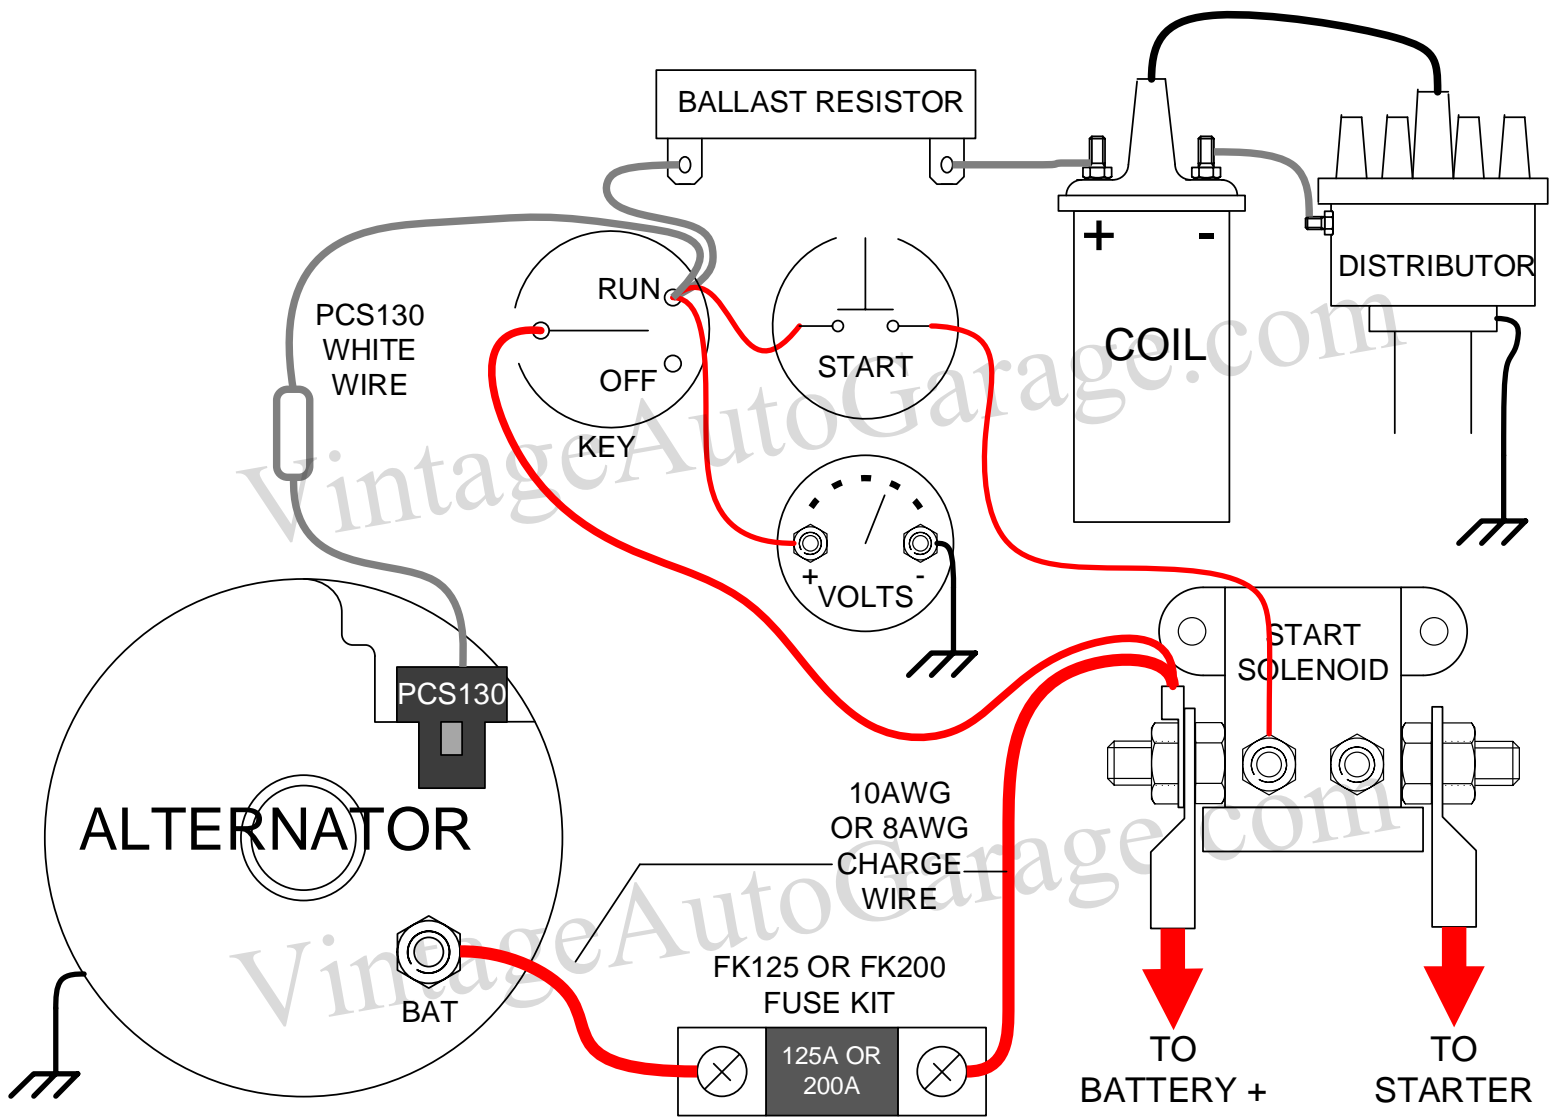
BALLAST RESISTOR

PCS130
WHITE
WIRE

RUN

OFF

KEY

START

+

-

COIL

DISTRIBUTOR

+
VOLTS
-

START
SOLENOID

PCS130

ALTERNATOR

10AWG
OR 8AWG
CHARGE
WIRE

BAT

FK125 OR FK200
FUSE KIT

125A OR
200A

TO
BATTERY +

TO
STARTER

VintageAutoGarage.com

VintageAutoGarage.com